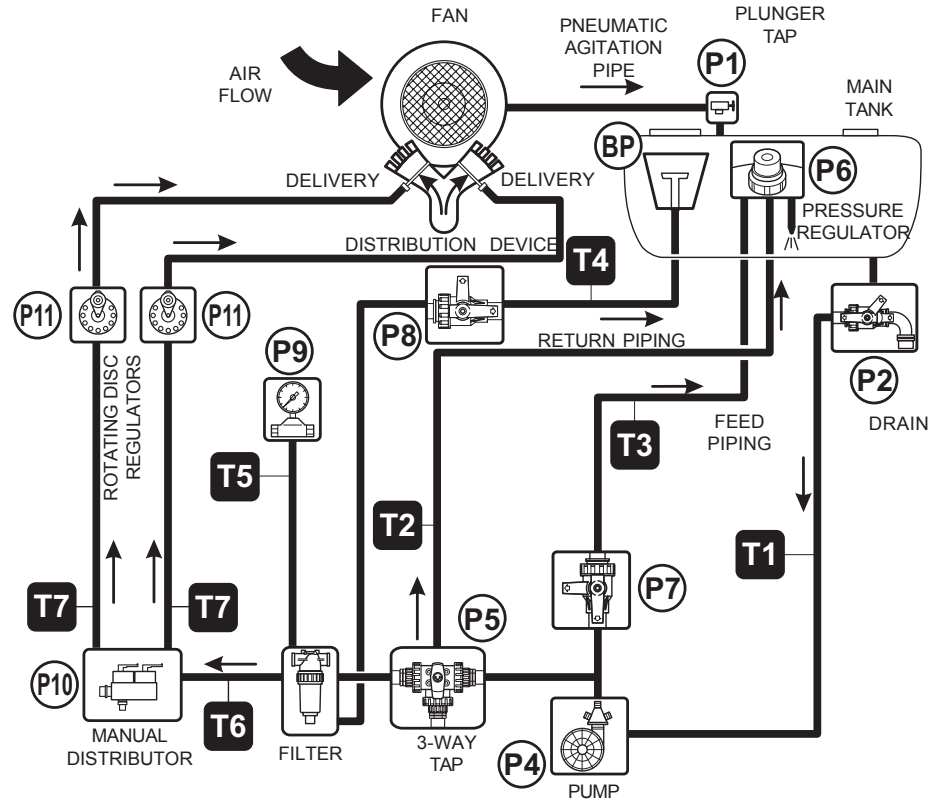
FAN

PNEUMATIC AGITATION PIPE

PLUNGER TAP

P1

MAIN TANK

AIR FLOW

BP

P6

DELIVERY

DELIVERY

PRESSURE REGULATOR

DISTRIBUTION DEVICE

T4

P11

P11

P8

RETURN PIPING

P2

DRAIN

P9

ROTATING DISC REGULATORS

FEED PIPING

T3

T5

T2

T1

P7

P5

T7

T7

P10

T6

MANUAL DISTRIBUTOR

FILTER

3-WAY TAP

P4

PUMP